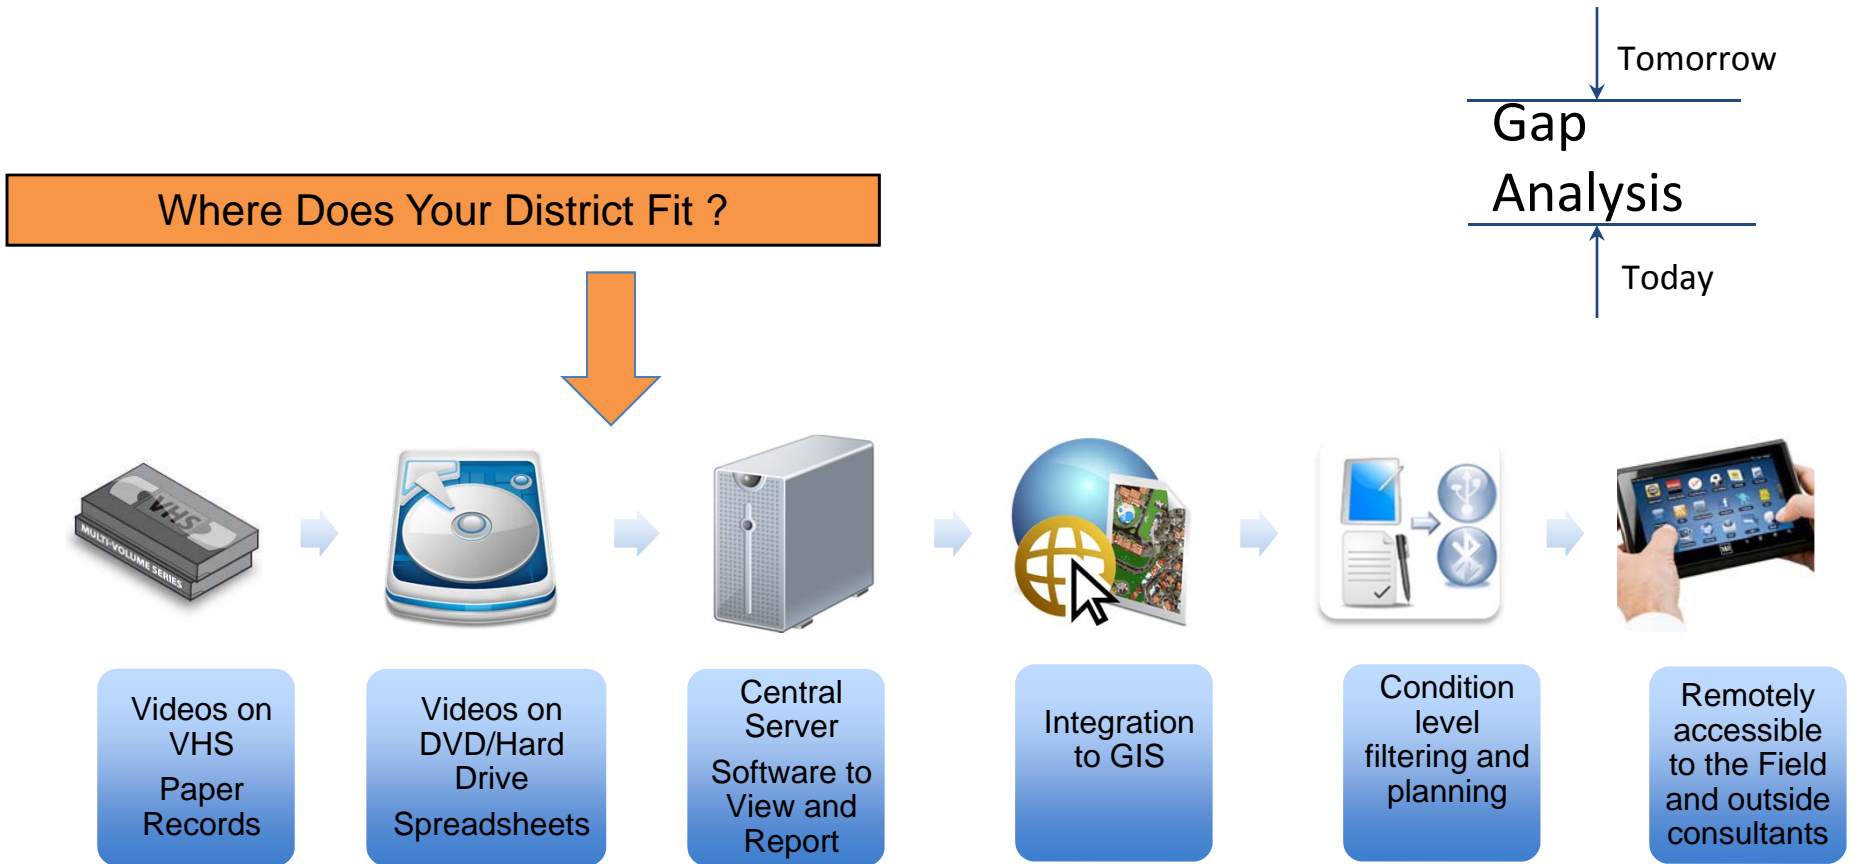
Tomorrow

Gap Analysis

Today

Where Does Your District Fit ?

VHS

MULTI-VOLUME SERIES

Videos on VHS

Paper Records

Videos on DVD/Hard Drive

Spreadsheets

Central Server

Software to View and Report

Integration to GIS

Condition level filtering and planning

Remotely accessible to the Field and outside consultants